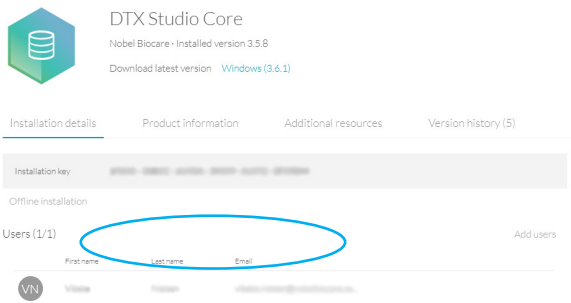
DTX Studio Core

Nobel Biocare · Installed version 3.5.8

Download latest version Windows (3.6.1)

Installation details Product information Additional resources Version history (5)

Installation key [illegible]

Offline installation

Users (1/1) Add users

| | First name | Last name | Email |
|---|---|---|---|
| VN | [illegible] | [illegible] | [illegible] |